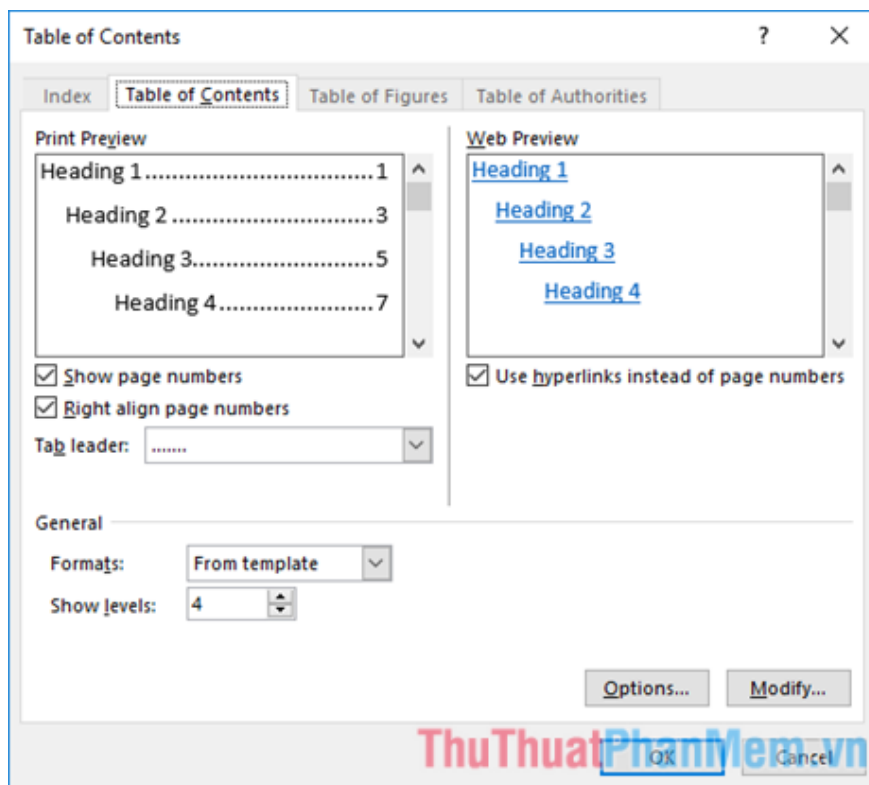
Table of Contents

?

Index

Table of Contents

Table of Figures

Table of Authorities

Print Preview

Heading 1..................................1

Heading 2..............................3

Heading 3...........................5

Heading 4........................7

Web Preview

Heading 1

Heading 2

Heading 3

Heading 4

Show page numbers

Right align page numbers

Tab leader: .......

Use hyperlinks instead of page numbers

General

Formats: From template

Show levels: 4

Options...

Modify...

OK

Cancel

ThuThuatPhanMem.vn